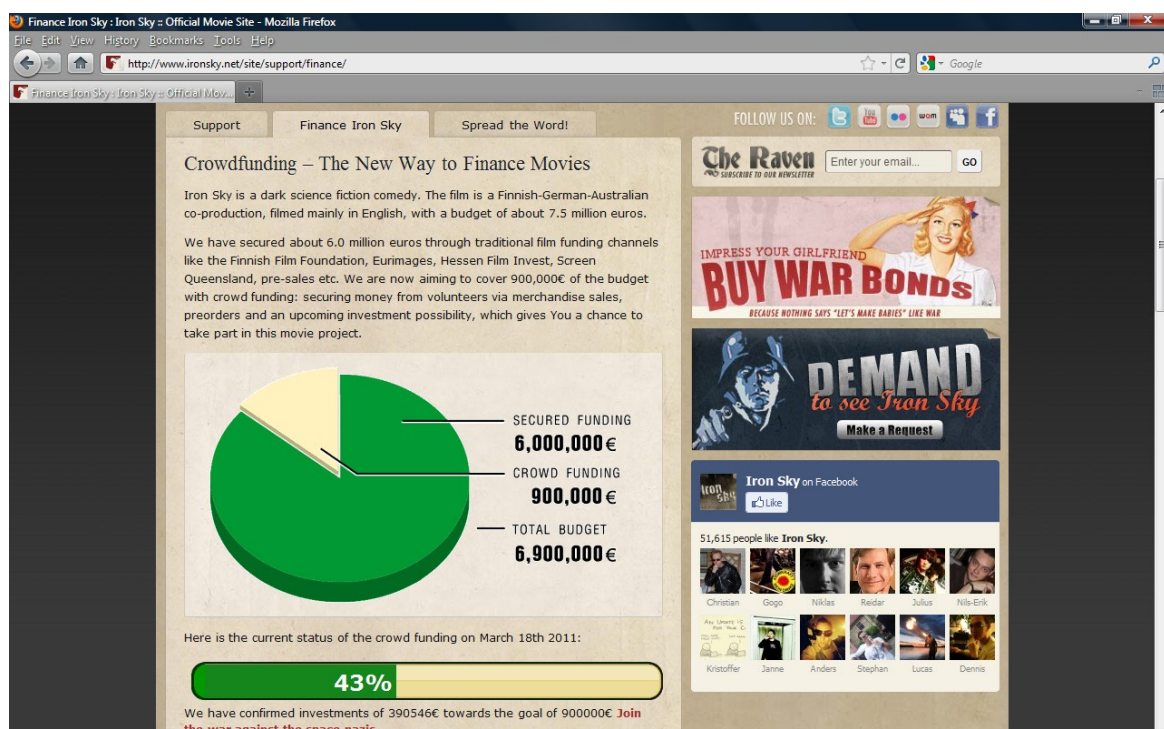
Finance Iron Sky : Iron Sky :: Official Movie Site - Mozilla Firefox

File Edit View History Bookmarks Tools Help

http://www.ironsky.net/site/support/finance/

Google

Finance Iron Sky : Iron Sky :: Official Mov...

Support | Finance Iron Sky | Spread the Word!

FOLLOW US ON:

Crowdfunding – The New Way to Finance Movies

Iron Sky is a dark science fiction comedy. The film is a Finnish-German-Australian co-production, filmed mainly in English, with a budget of about 7.5 million euros.

We have secured about 6.0 million euros through traditional film funding channels like the Finnish Film Foundation, Eurimages, Hessen Film Invest, Screen Queensland, pre-sales etc. We are now aiming to cover 900,000€ of the budget with crowd funding: securing money from volunteers via merchandise sales, preorders and an upcoming investment possibility, which gives You a chance to take part in this movie project.

SECURED FUNDING
6,000,000€
CROWD FUNDING
900,000€
TOTAL BUDGET
6,900,000€

Here is the current status of the crowd funding on March 18th 2011:

43%

We have confirmed investments of 390546€ towards the goal of 900000€ Join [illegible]

The Raven
SUBSCRIBE TO OUR NEWSLETTER
Enter your email...
GO

IMPRESS YOUR GIRLFRIEND
BUY WAR BONDS
BECAUSE NOTHING SAYS "LET'S MAKE BABIES" LIKE WAR

DEMAND
to see Iron Sky
Make a Request

Iron Sky on Facebook
Like

51,615 people like Iron Sky.

Christian Gogo Niklas Reidar Julius Nils-Erik
Kristoffer Janne Anders Stephan Lucas Dennis